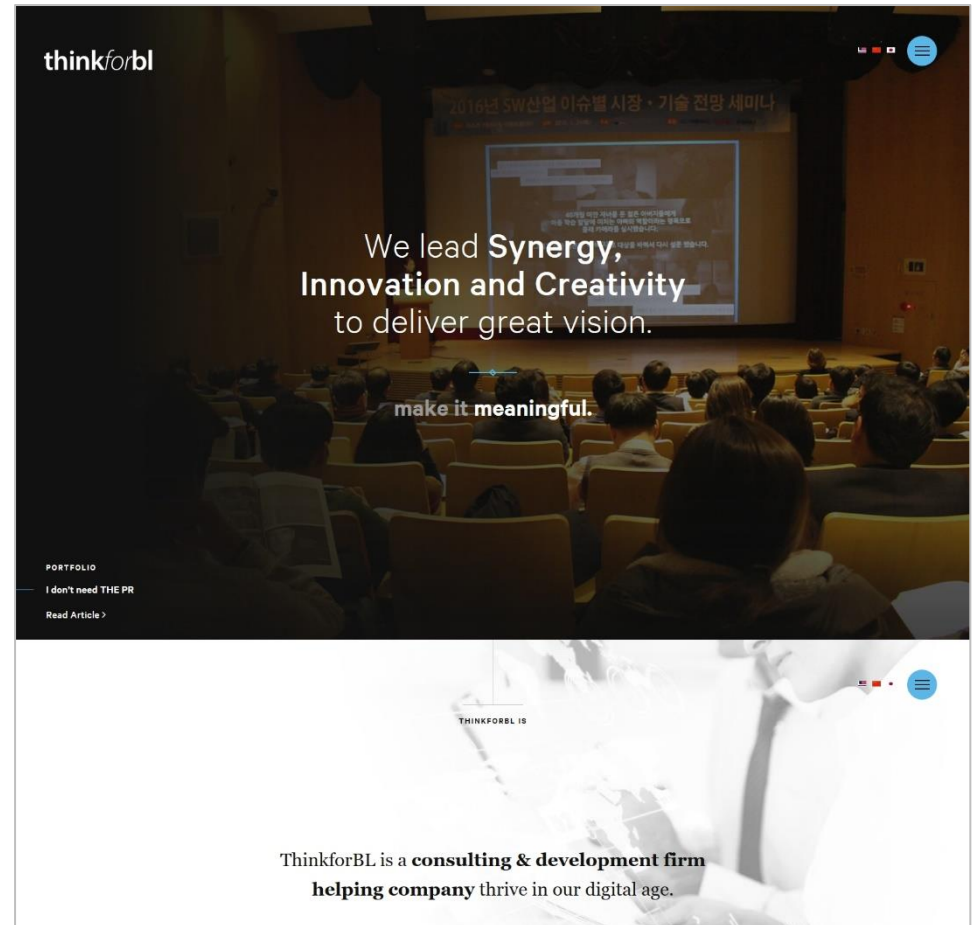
thinkforbl

2016년 SW산업 이슈별 시장 · 기술 전망 세미나

We lead Synergy, Innovation and Creativity to deliver great vision.

make it meaningful.

PORTFOLIO

I don't need THE PR

Read Article >

THINKFORBL IS

ThinkforBL is a consulting & development firm helping company thrive in our digital age.